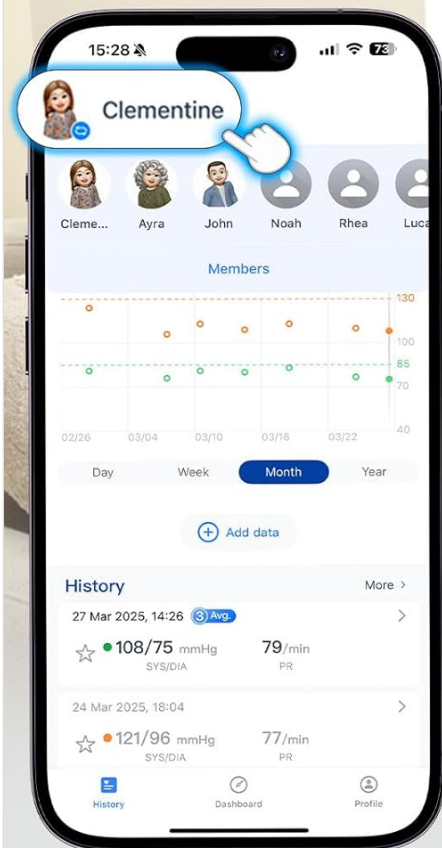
15:28 73

Clementine

Cleme... Ayra John Noah Rhea Luca

Members

130
100
85
70
40

02/26 03/04 03/10 03/16 03/22

Day Week Month Year

Add data

History More >

27 Mar 2025, 14:26 3 Avg. >

108/75 mmHg SYS/DIA 79/min PR

24 Mar 2025, 18:04 >

121/96 mmHg SYS/DIA 77/min PR

History Dashboard Profile